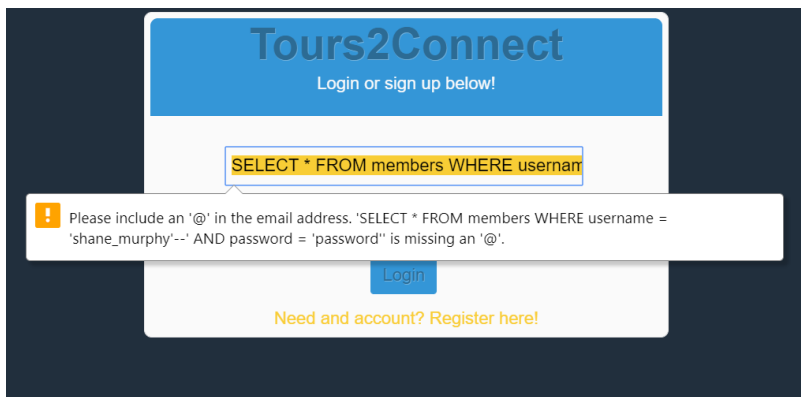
Tours2Connect

Login or sign up below!

SELECT * FROM members WHERE usernam

Please include an '@' in the email address. 'SELECT * FROM members WHERE username = 'shane_murphy'--' AND password = 'password'' is missing an '@'.

Login

Need and account? Register here!